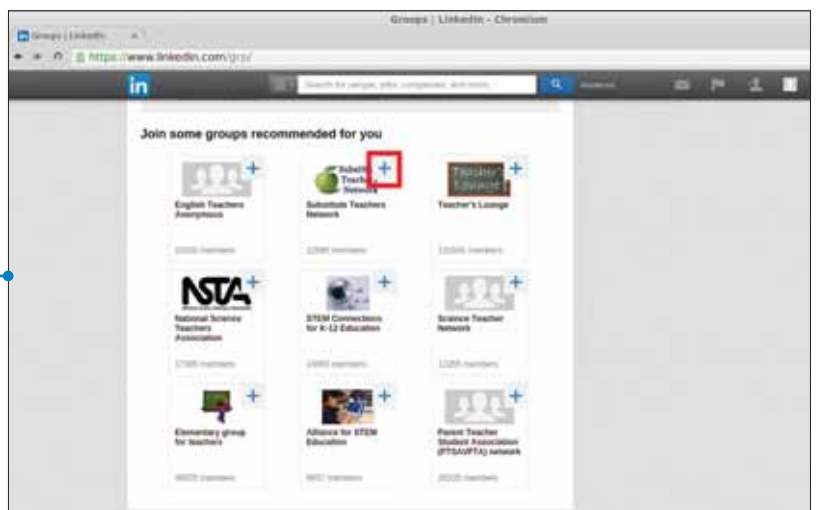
Groups | LinkedIn - Chromium

Groups | LinkedIn

https://www.linkedin.com/grp/

in

Search for people, jobs, companies, and more...

Advanced

Join some groups recommended for you

English Teachers Anonymous

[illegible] members

Substitute Teachers Network

Substitute Teachers Network

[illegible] members

Teacher's Lounge

Teacher's Lounge

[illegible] members

NSTA

National Science Teachers Association

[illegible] members

STEM Connections for K-12 Education

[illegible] members

Science Teacher Network

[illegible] members

Elementary group for teachers

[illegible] members

Alliance for STEM Education

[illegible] members

Parent Teacher Student Association (PTSA/PTA) network

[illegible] members